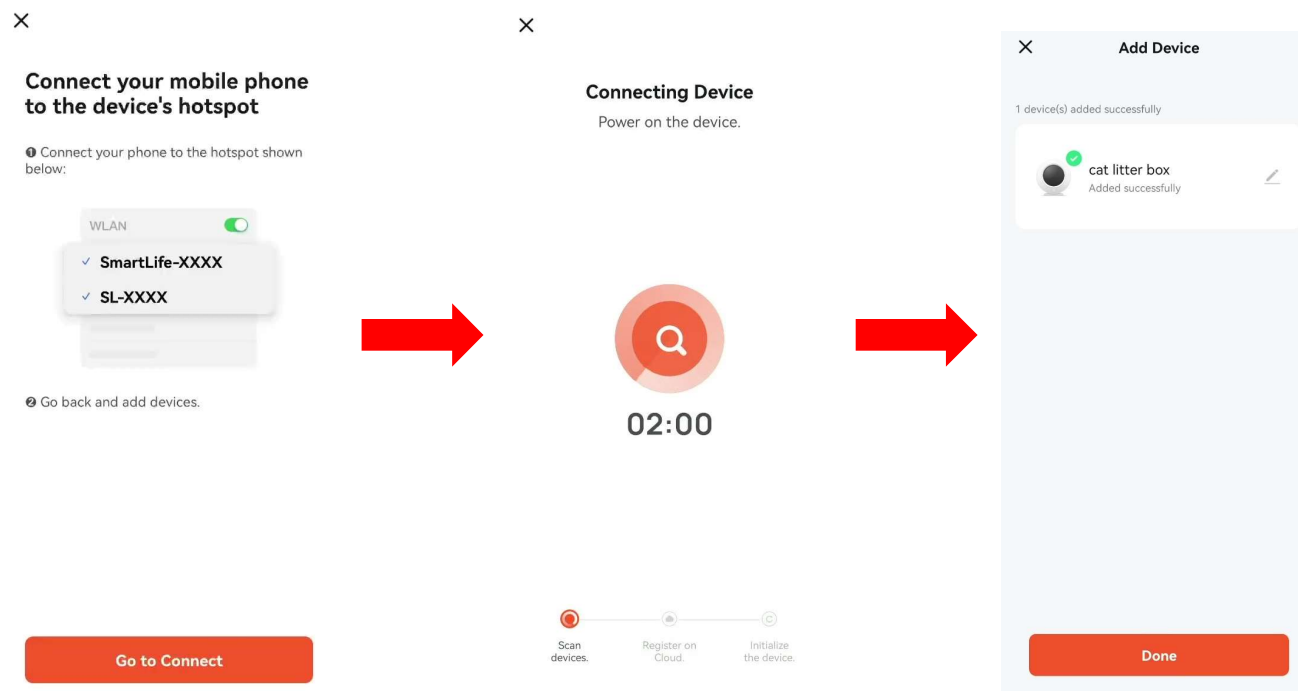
Connect your mobile phone to the device's hotspot

❶ Connect your phone to the hotspot shown below:

WLAN

✓ SmartLife-XXXX

✓ SL-XXXX

❷ Go back and add devices.

Go to Connect

Connecting Device

Power on the device.

02:00

Scan devices.

Register on Cloud.

Initialize the device.

Add Device

1 device(s) added successfully

cat litter box

Added successfully

Done